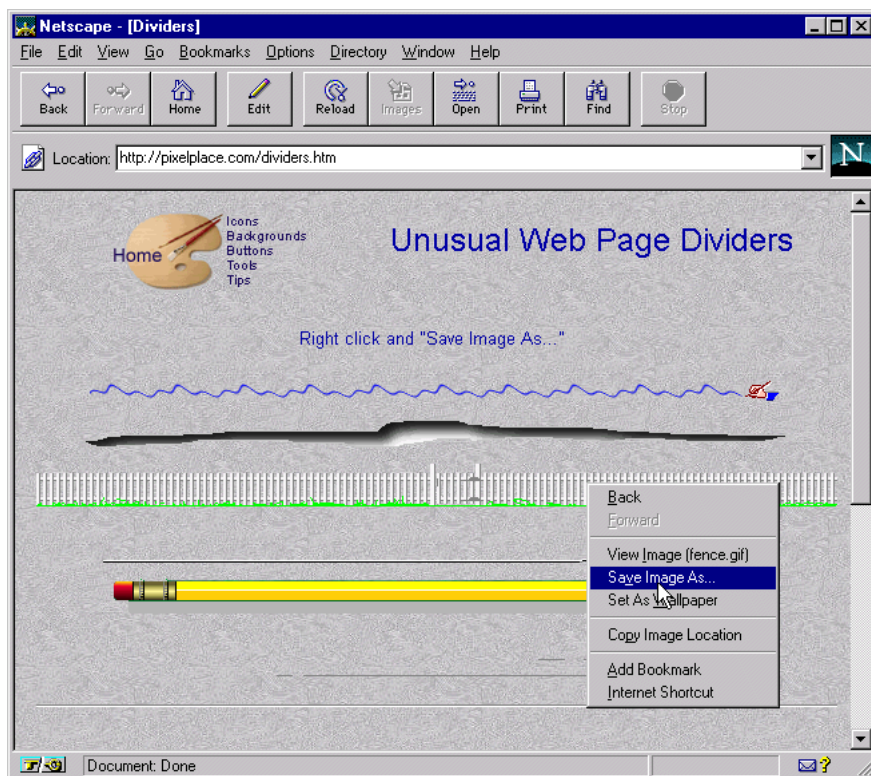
Netscape - [Dividers]

File Edit View Go Bookmarks Options Directory Window Help

Back Forward Home Edit Reload Images Open Print Find Stop

Location: http://pixelplace.com/dividers.htm

N

Home

Icons
Backgrounds
Buttons
Tools
Tips

Unusual Web Page Dividers

Right click and "Save Image As..."

Back
Forward
View Image (fence.gif)
Save Image As...
Set As Wallpaper
Copy Image Location
Add Bookmark
Internet Shortcut

Document: Done